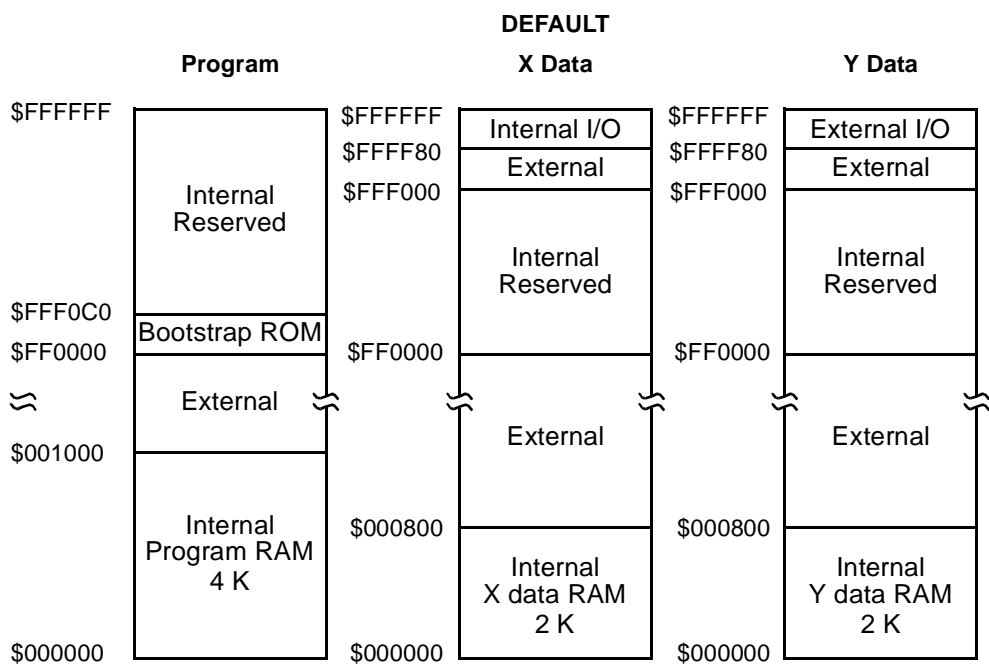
DEFAULT

Program

$FFFFFF
Internal Reserved
$FFF0C0
Bootstrap ROM
$FF0000
External
$001000
Internal Program RAM 4 K
$000000

X Data

$FFFFFF
Internal I/O
$FFFF80
External
$FFF000
Internal Reserved
$FF0000
External
$000800
Internal X data RAM 2 K
$000000

Y Data

$FFFFFF
External I/O
$FFFF80
External
$FFF000
Internal Reserved
$FF0000
External
$000800
Internal Y data RAM 2 K
$000000